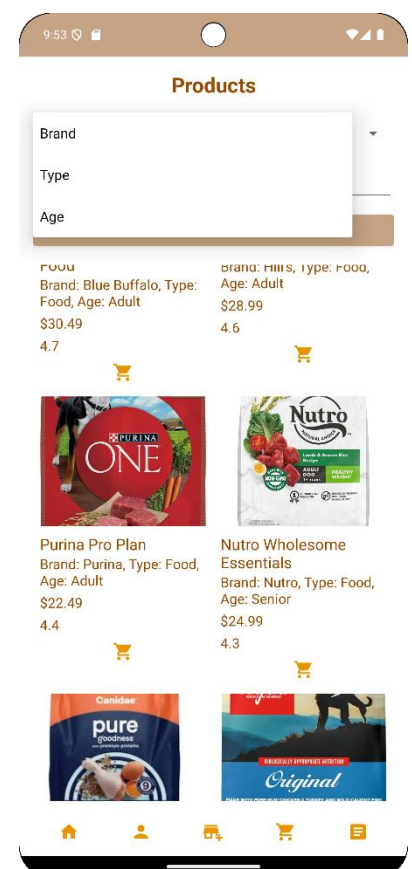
9:53

Products

Brand

Type

Age

Food
Brand: Blue Buffalo, Type: Food, Age: Adult
$30.49
4.7

Brand: Hills, Type: Food, Age: Adult
$28.99
4.6

PURINA ONE

Nutro

Purina Pro Plan
Brand: Purina, Type: Food, Age: Adult
$22.49
4.4

Nutro Wholesome Essentials
Brand: Nutro, Type: Food, Age: Senior
$24.99
4.3

Canidae
pure
goodness

Original